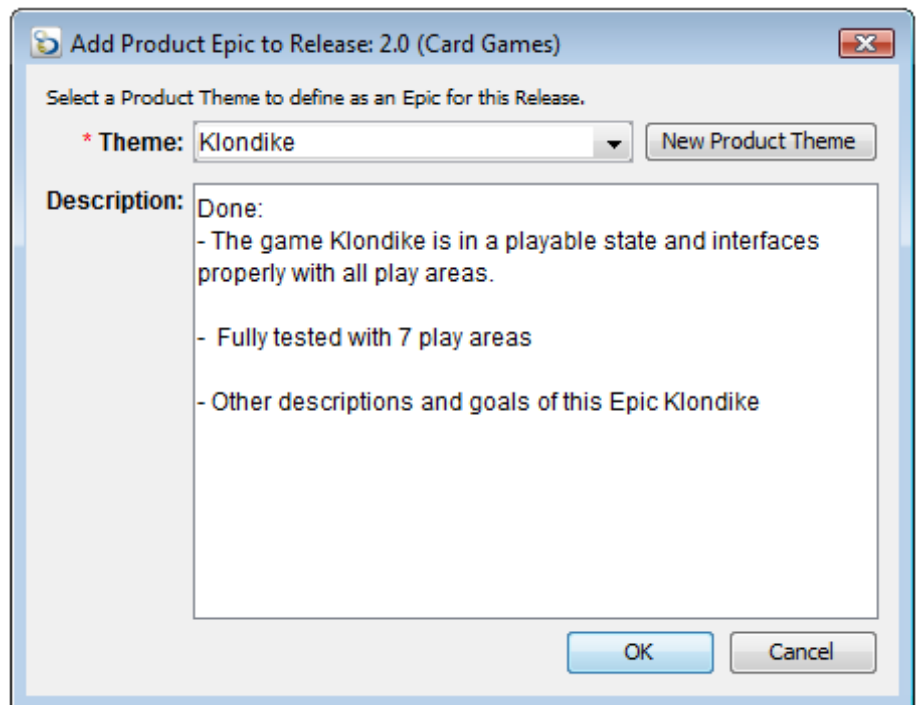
Add Product Epic to Release: 2.0 (Card Games)

Select a Product Theme to define as an Epic for this Release.

* Theme: Klondike

New Product Theme

Description: Done:
- The game Klondike is in a playable state and interfaces properly with all play areas.

- Fully tested with 7 play areas

- Other descriptions and goals of this Epic Klondike

OK

Cancel